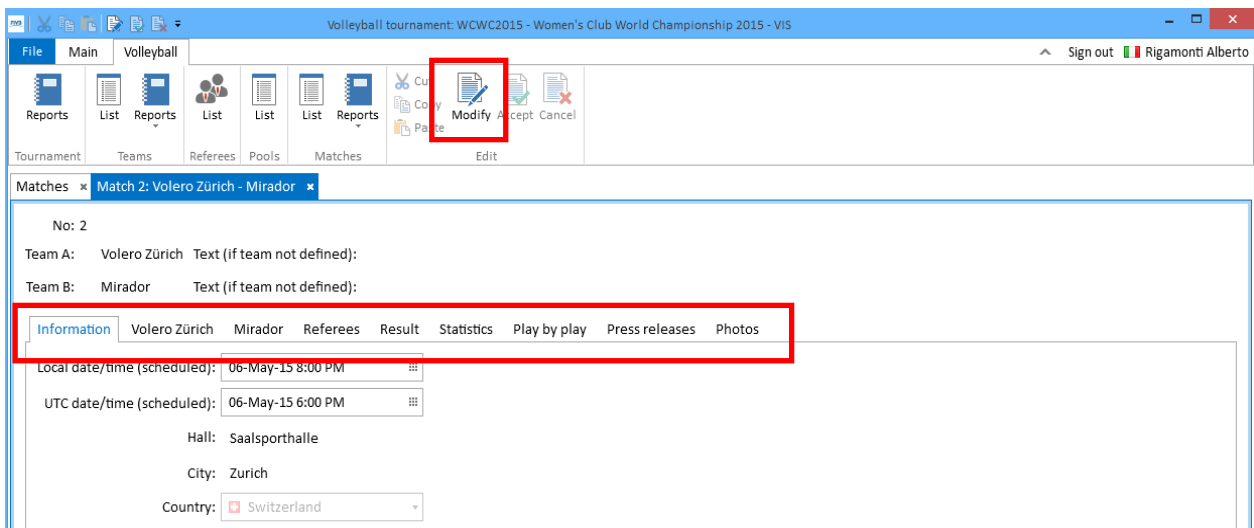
Volleyball tournament: WCWC2015 - Women's Club World Championship 2015 - VIS

File Main Volleyball

Sign out Rigamonti Alberto

Reports
Tournament

List Reports
Teams

List
Referees

List
Pools

List Reports
Matches

Cut
Copy
Paste
Modify Accept Cancel
Edit

Matches × Match 2: Volero Zürich - Mirador ×

No: 2

Team A: Volero Zürich Text (if team not defined):

Team B: Mirador Text (if team not defined):

Information Volero Zürich Mirador Referees Result Statistics Play by play Press releases Photos

Local date/time (scheduled): 06-May-15 8:00 PM

UTC date/time (scheduled): 06-May-15 6:00 PM

Hall: Saalsporthalle

City: Zurich

Country: Switzerland